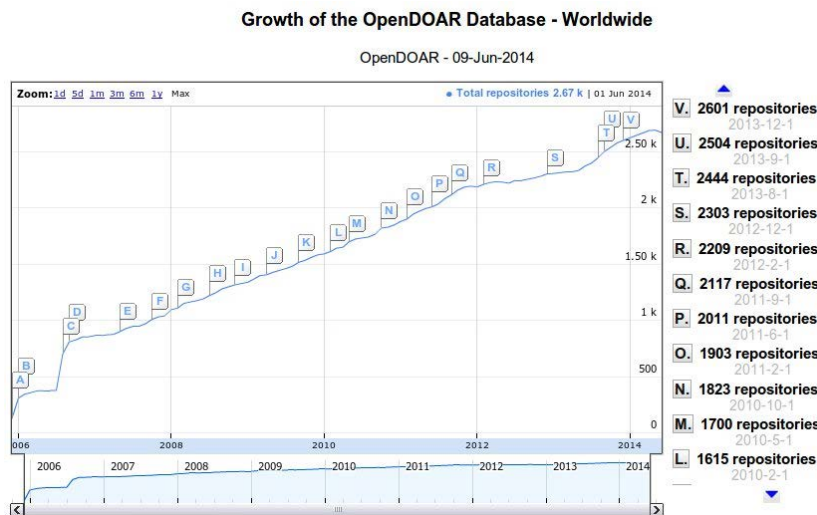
Growth of the OpenDOAR Database - Worldwide

OpenDOAR - 09-Jun-2014

Zoom: 1d 5d 1m 3m 6m 1y Max

• Total repositories 2.67 k | 01 Jun 2014

A B C D E F G H I J K L M N O P Q R S T U V

2.50 k
2 k
1.50 k
1 k
500
0

006 2008 2010 2012 2014

2006 2007 2008 2009 2010 2011 2012 2013 2014

V. 2601 repositories
2013-12-1

U. 2504 repositories
2013-9-1

T. 2444 repositories
2013-8-1

S. 2303 repositories
2012-12-1

R. 2209 repositories
2012-2-1

Q. 2117 repositories
2011-9-1

P. 2011 repositories
2011-6-1

O. 1903 repositories
2011-2-1

N. 1823 repositories
2010-10-1

M. 1700 repositories
2010-5-1

L. 1615 repositories
2010-2-1